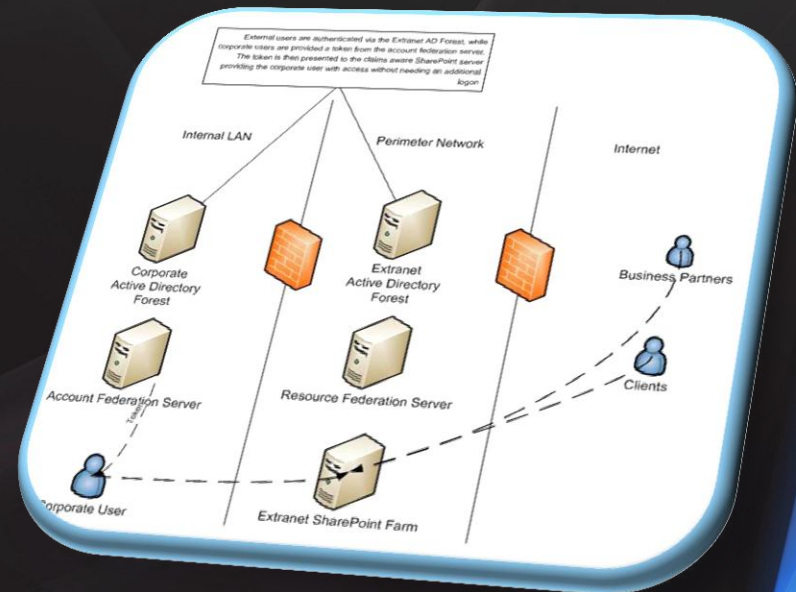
External users are authenticated via the Extranet AD Forest, while corporate users are provided a token from the account federation server. The token is then presented to the claims aware SharePoint server providing the corporate user with access without needing an additional logon

Internal LAN

Perimeter Network

Internet

Corporate Active Directory Forest

Extranet Active Directory Forest

Business Partners

Account Federation Server

Resource Federation Server

Clients

Token

Corporate User

Extranet SharePoint Farm